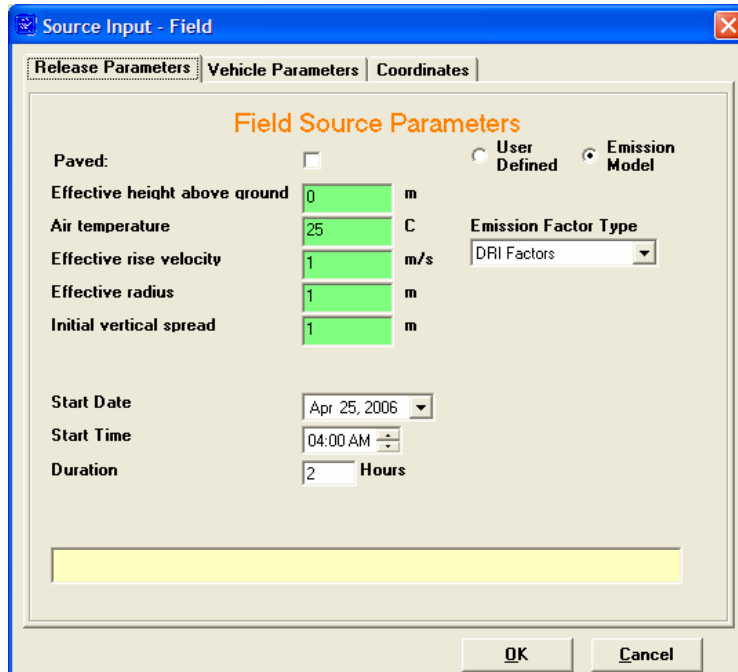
Source Input - Field

Release Parameters | Vehicle Parameters | Coordinates

Field Source Parameters

Paved:

User Defined

Emission Model

Effective height above ground | 0 | m

Air temperature | 25 | C

Emission Factor Type

DRI Factors

Effective rise velocity | 1 | m/s

Effective radius | 1 | m

Initial vertical spread | 1 | m

Start Date | Apr 25, 2006

Start Time | 04:00 AM

Duration | 2 | Hours

OK

Cancel